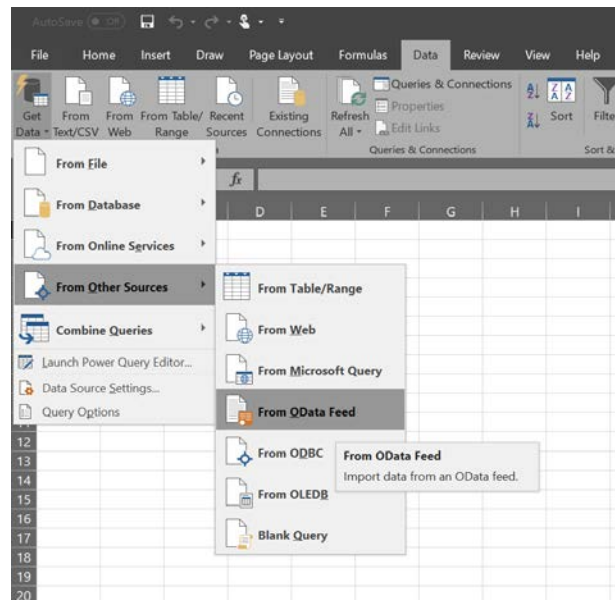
AutoSave Off

File Home Insert Draw Page Layout Formulas Data Review View Help

Get Data From Text/CSV From Web From Table/Range Recent Sources Existing Connections Refresh All Queries & Connections Properties Edit Links Queries & Connections Sort Filter Sort &

fx

D E F G H I

From File
From Database
From Online Services
From Other Sources
Combine Queries
Launch Power Query Editor...
Data Source Settings...
Query Options

From Table/Range
From Web
From Microsoft Query
From OData Feed
From ODBC
From OLEDB
Blank Query

From OData Feed
Import data from an OData feed.

12
13
14
15
16
17
18
19
20